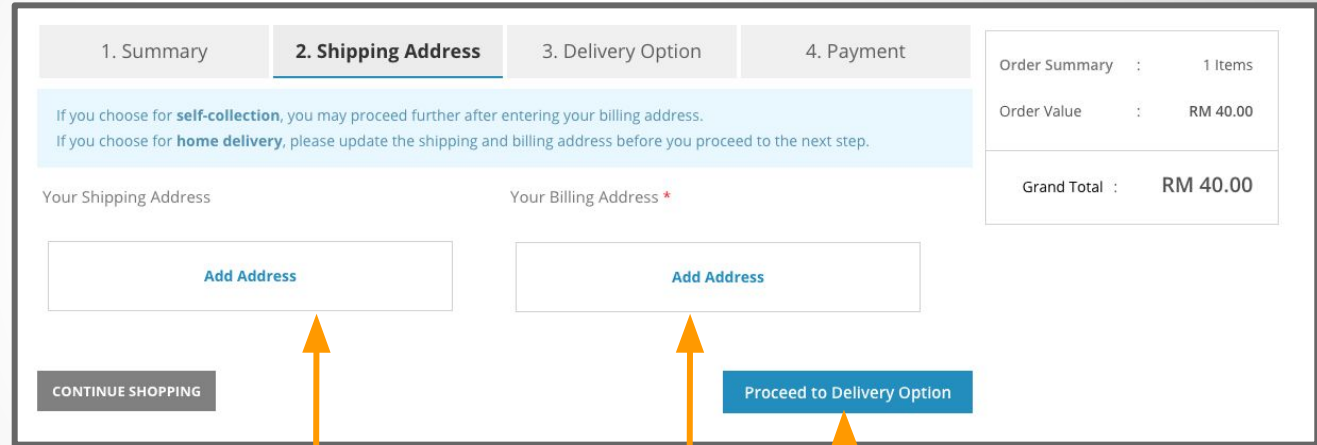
1. Summary | 2. Shipping Address | 3. Delivery Option | 4. Payment

If you choose for **self-collection**, you may proceed further after entering your billing address.
If you choose for **home delivery**, please update the shipping and billing address before you proceed to the next step.

Your Shipping Address

Add Address

Your Billing Address *

Add Address

CONTINUE SHOPPING

Proceed to Delivery Option

Order Summary : 1 Items

Order Value : RM 40.00

Grand Total : RM 40.00